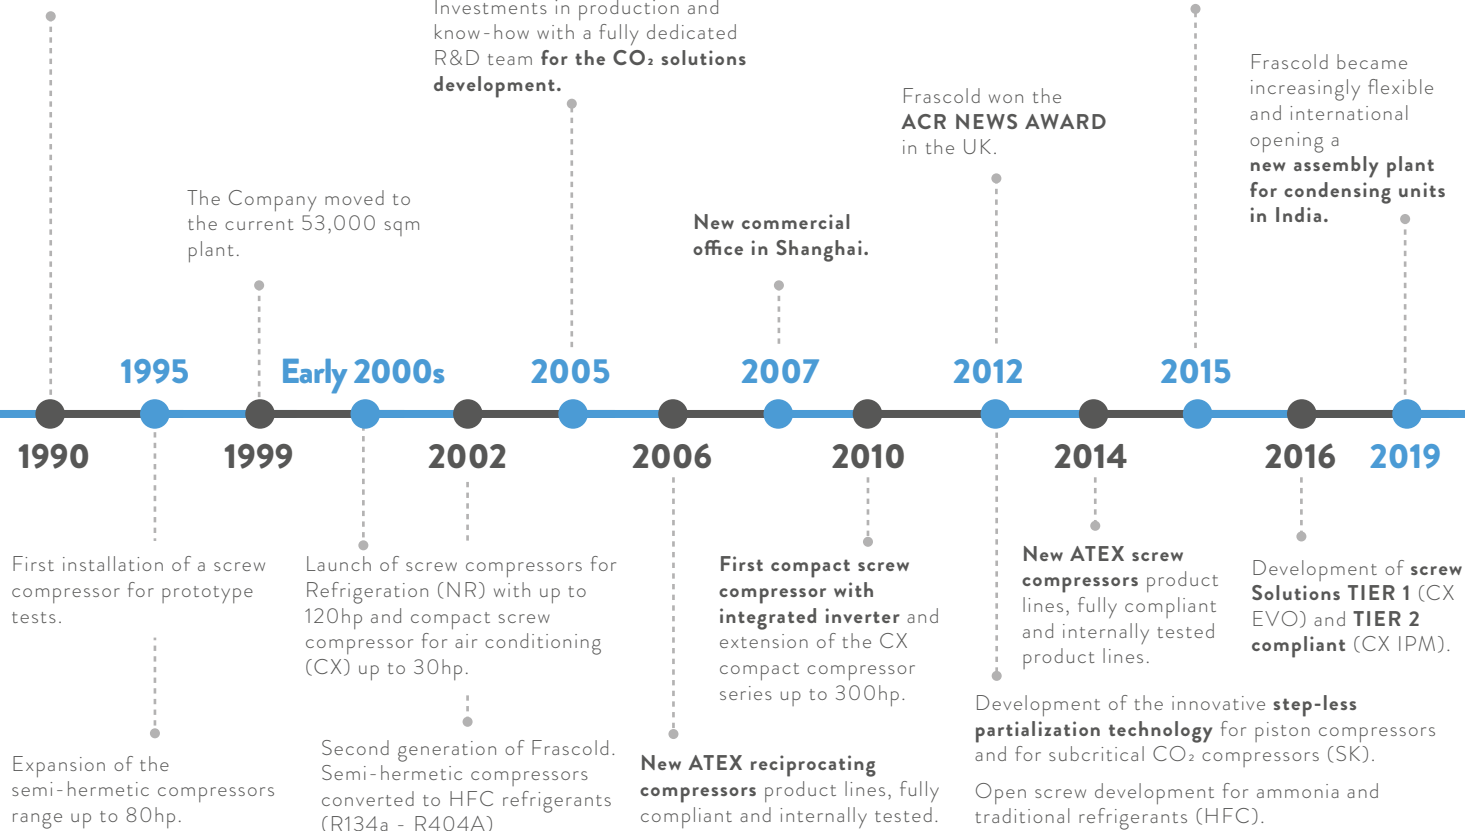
Investments in production and know-how with a fully dedicated R&D team **for the $CO_2$ solutions development.**

The Company moved to the current 53,000 sqm plant.

Frascold won the **ACR NEWS AWARD** in the UK.

**New commercial office in Shanghai.**

Frascold became increasingly flexible and international opening a **new assembly plant for condensing units in India.**

1995
Early 2000s
2005
2007
2012
2015

1990
1999
2002
2006
2010
2014
2016
2019

First installation of a screw compressor for prototype tests.

Expansion of the semi-hermetic compressors range up to 80hp.

Launch of screw compressors for Refrigeration (NR) with up to 120hp and compact screw compressor for air conditioning (CX) up to 30hp.

Second generation of Frascold. Semi-hermetic compressors converted to HFC refrigerants (R134a - R404A)

**New ATEX reciprocating compressors** product lines, fully compliant and internally tested.

**First compact screw compressor with integrated inverter** and extension of the CX compact compressor series up to 300hp.

**New ATEX screw compressors** product lines, fully compliant and internally tested product lines.

Development of **screw Solutions TIER 1** (CX EVO) and **TIER 2 compliant** (CX IPM).

Development of the innovative **step-less partialization technology** for piston compressors and for subcritical $CO_2$ compressors (SK).

Open screw development for ammonia and traditional refrigerants (HFC).